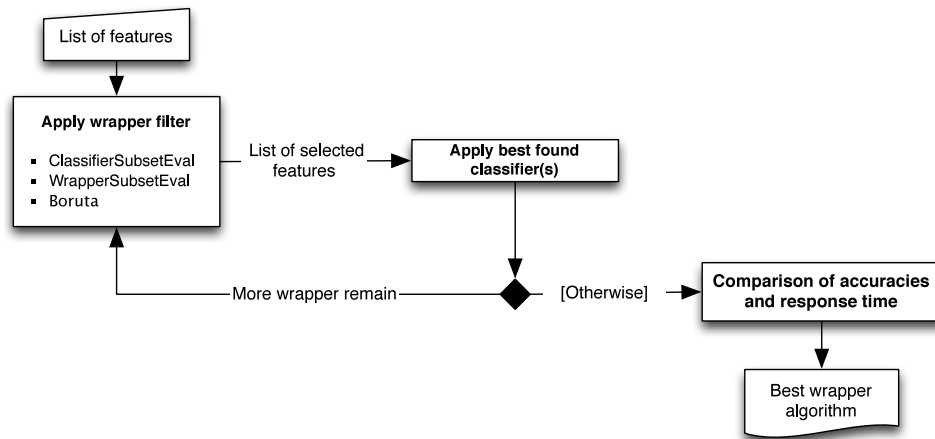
List of features

Apply wrapper filter

- ClassifierSubsetEval
- WrapperSubsetEval
- Boruta

List of selected features

Apply best found classifier(s)

More wrapper remain

[Otherwise]

Comparison of accuracies and response time

Best wrapper algorithm